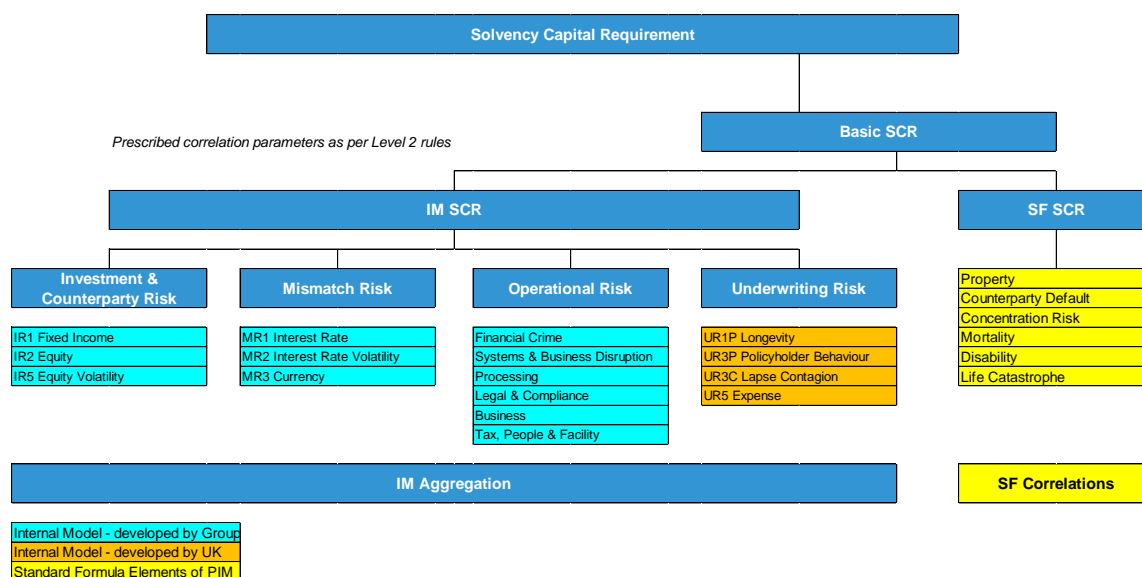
Solvency Capital Requirement

Prescribed correlation parameters as per Level 2 rules

Basic SCR

IM SCR

SF SCR

Investment & Counterparty Risk

Mismatch Risk

Operational Risk

Underwriting Risk

IR1 Fixed Income
IR2 Equity
IR5 Equity Volatility

MR1 Interest Rate
MR2 Interest Rate Volatility
MR3 Currency

Financial Crime
Systems & Business Disruption
Processing
Legal & Compliance
Business
Tax, People & Facility

UR1P Longevity
UR3P Policyholder Behaviour
UR3C Lapse Contagion
UR5 Expense

Property
Counterparty Default
Concentration Risk
Mortality
Disability
Life Catastrophe

IM Aggregation

SF Correlations

Internal Model - developed by Group
Internal Model - developed by UK
Standard Formula Elements of PIM